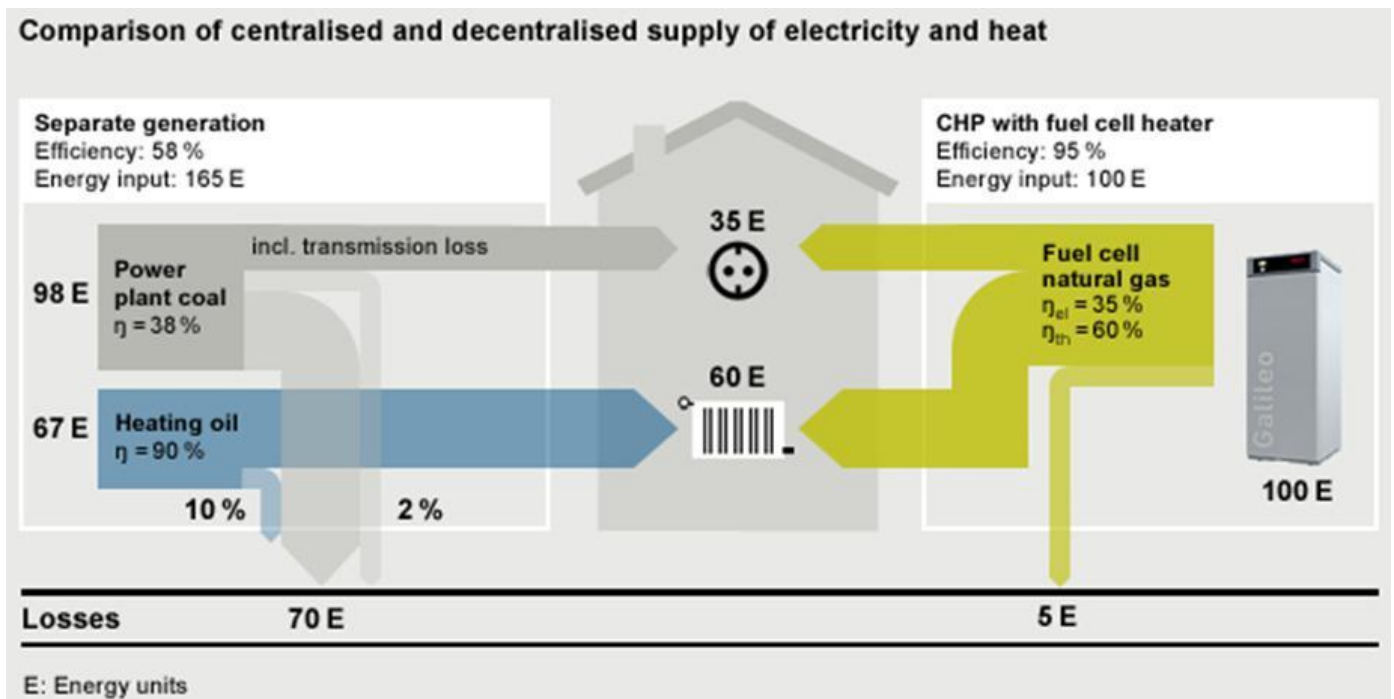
Comparison of centralised and decentralised supply of electricity and heat

Separate generation
Efficiency: 58 %
Energy input: 165 E

98 E
Power plant coal
$\eta = 38\%$

incl. transmission loss

67 E
Heating oil
$\eta = 90\%$

10 %

2 %

35 E

60 E

CHP with fuel cell heater
Efficiency: 95 %
Energy input: 100 E

Fuel cell natural gas
$\eta_{el} = 35\%$
$\eta_{th} = 60\%$

Galileo

100 E

Losses
70 E
5 E

E: Energy units